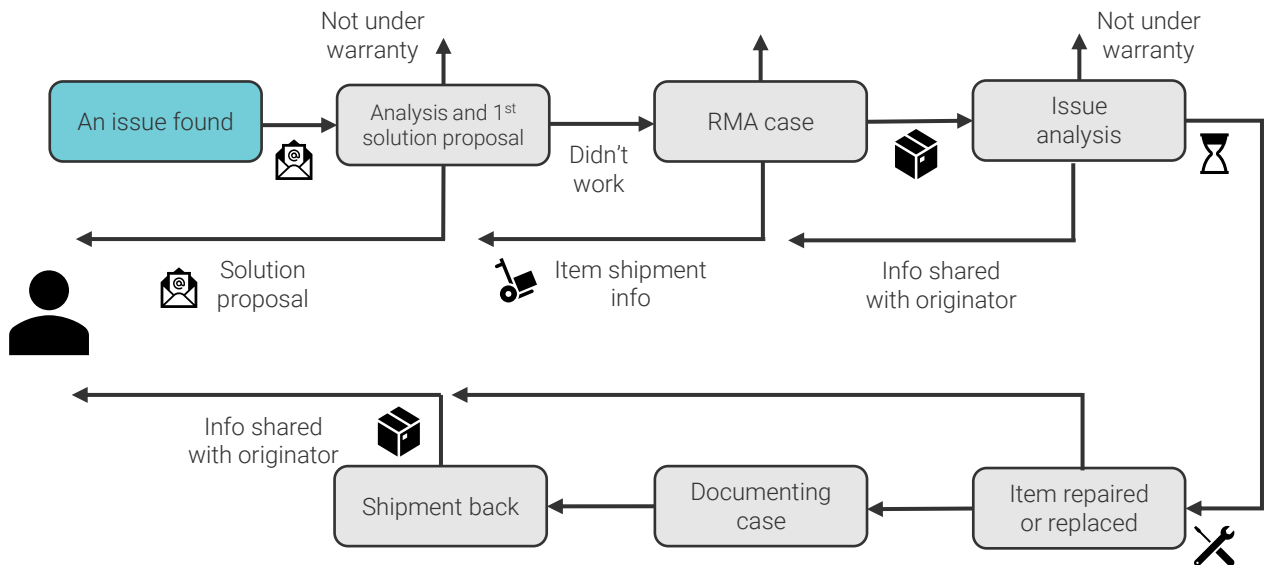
Not under warranty

Not under warranty

An issue found

Analysis and 1$^{st}$ solution proposal

RMA case

Issue analysis

Didn't work

Solution proposal

Item shipment info

Info shared with originator

Info shared with originator

Shipment back

Documenting case

Item repaired or replaced